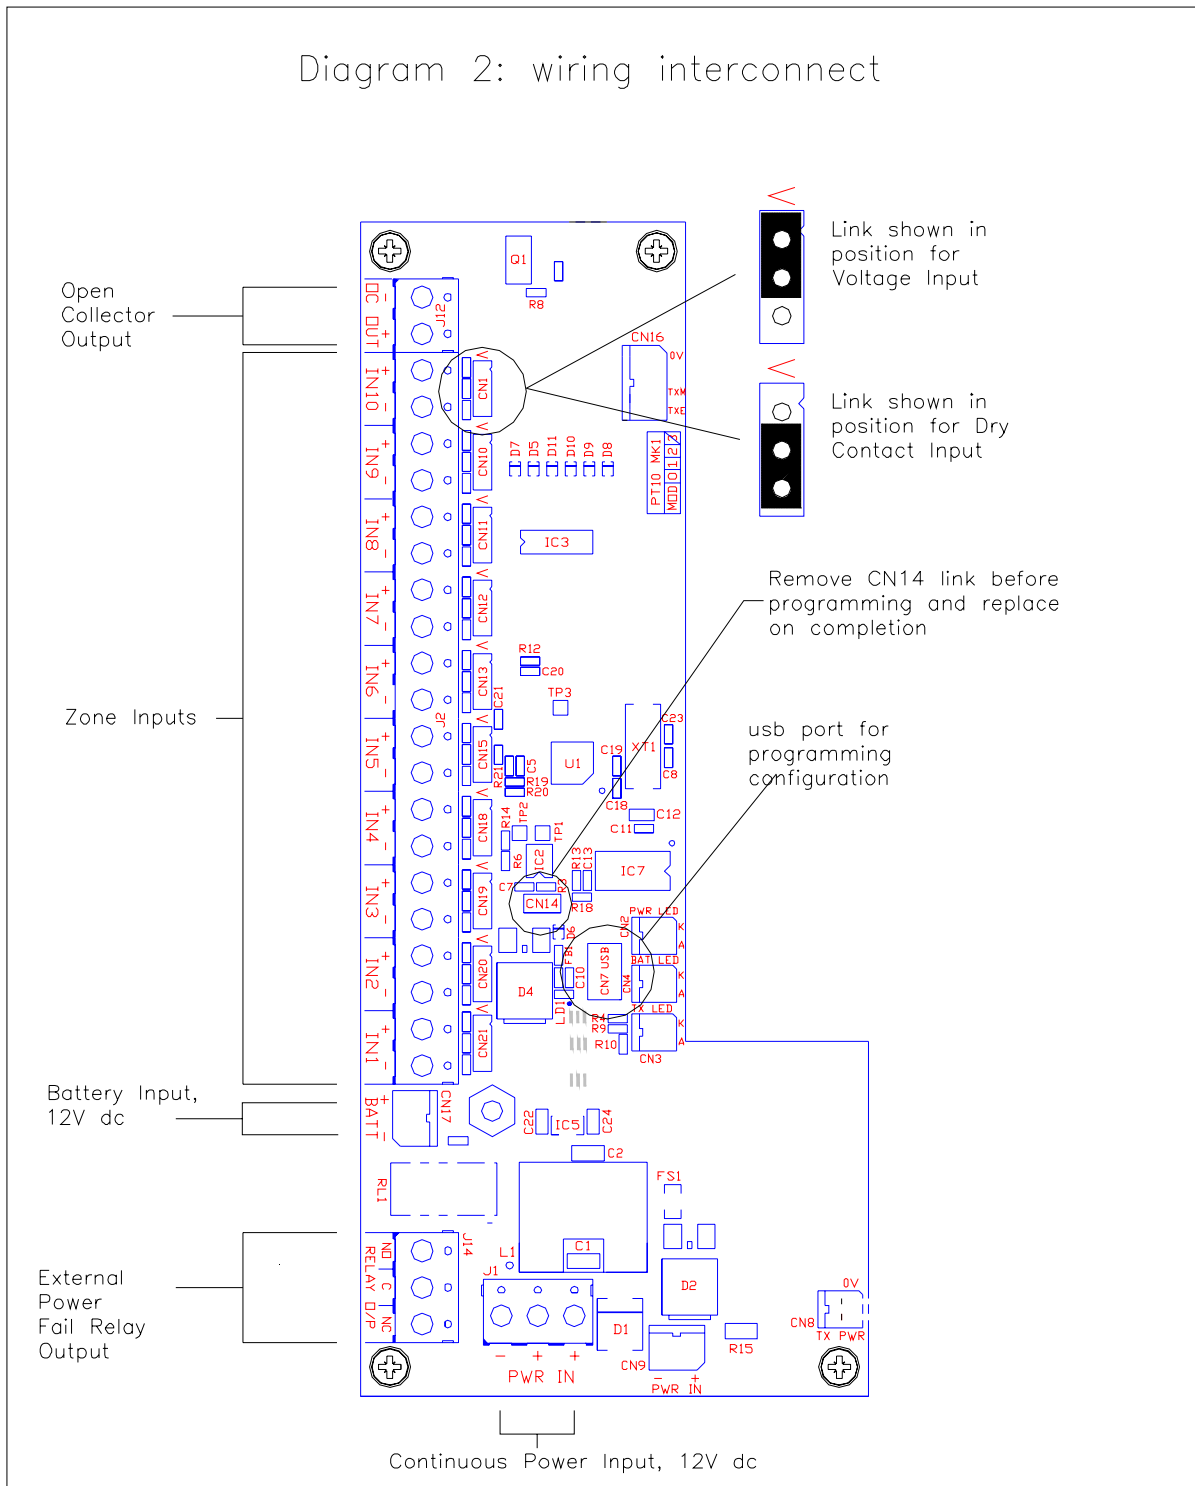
Diagram 2: wiring interconnect

Open Collector Output

Zone Inputs

Battery Input, 12V dc

External Power Fail Relay Output

Continuous Power Input, 12V dc

Link shown in position for Voltage Input

Link shown in position for Dry Contact Input

Remove CN14 link before programming and replace on completion

usb port for programming configuration

OC OUT - +
J12
IN10 + -
IN9 + -
IN8 + -
IN7 + -
IN6 + -
IN5 + -
IN4 + -
IN3 + -
IN2 + -
IN1 + -
J2
CN1
CN10
CN11
CN12
CN13
CN15
CN18
CN19
CN20
CN21
Q1
R8
CN16
0V
TXM
TXE
D7 D5 D11 D10 D9 D8
PT10 MK1
MOD 0 1 2 3
IC3
R12
C20
TP3
C21
C23
XT1
C8
C19
U1
C5
R21
R19
R20
C18
C12
C11
R14
TP2
TP1
R6
IC2
R13
C13
IC7
C7
R3
CN14
R18
PWR LED
CN2
K
A
D6
FB1
CN7 USB
C10
BAT LED
D4
D1
CN4
TX LED
R4
R9
R10
CN3
BATT + -
CN17
C22
IC5
C24
C2
RL1
FS1
RELAY O/P NO C NC
J14
L1
J1
C1
D2
D1
- + +
PWR IN
CN9
- +
PWR IN
R15
0V
CN8
TX PWR